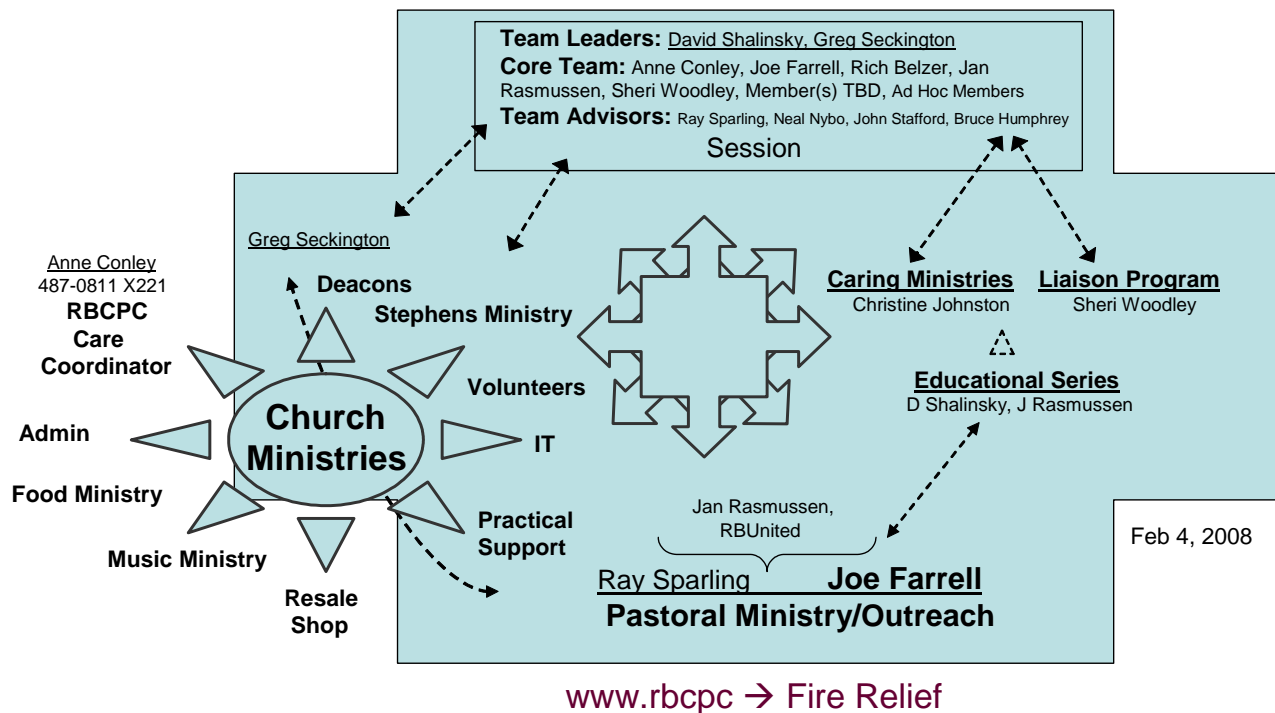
Team Leaders: David Shalinsky, Greg Seckington
Core Team: Anne Conley, Joe Farrell, Rich Belzer, Jan Rasmussen, Sheri Woodley, Member(s) TBD, Ad Hoc Members
Team Advisors: Ray Sparling, Neal Nybo, John Stafford, Bruce Humphrey
Session

Greg Seckington

Anne Conley
487-0811 X221
RBCPC
Care
Coordinator

Deacons
Stephens Ministry
Volunteers
IT
Practical
Support
Resale
Shop
Music Ministry
Food Ministry
Admin

Church
Ministries

Caring Ministries
Christine Johnston

Liaison Program
Sheri Woodley

Educational Series
D Shalinsky, J Rasmussen

Jan Rasmussen,
RBUnited

Ray Sparling Joe Farrell
Pastoral Ministry/Outreach

Feb 4, 2008

www.rbcpc → Fire Relief